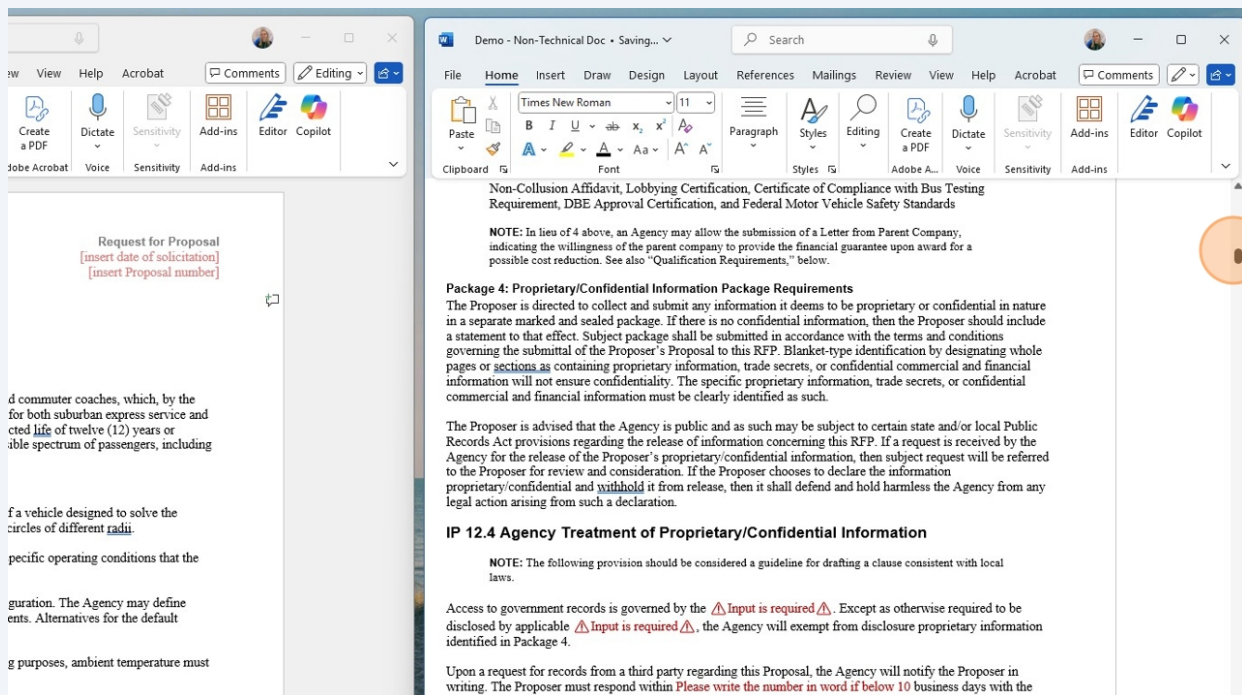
ew View Help Acrobat
Comments Editing
Create a PDF
Dictate
Sensitivity
Add-ins
Editor
Copilot
dobe Acrobat Voice Sensitivity Add-ins

Request for Proposal
[insert date of solicitation]
[insert Proposal number]

d commuter coaches, which, by the for both suburban express service and cted life of twelve (12) years or sible spectrum of passengers, including

f a vehicle designed to solve the circles of different radii.

pecific operating conditions that the

guration. The Agency may define ents. Alternatives for the default

g purposes, ambient temperature must

Demo - Non-Technical Doc • Saving...
Search
File Home Insert Draw Design Layout References Mailings Review View Help Acrobat
Comments
Paste
Times New Roman
11
Paragraph
Styles
Editing
Create a PDF
Dictate
Sensitivity
Add-ins
Editor
Copilot
Clipboard Font Styles Adobe A... Voice Sensitivity Add-ins

Non-Collusion Affidavit, Lobbying Certification, Certificate of Compliance with Bus Testing Requirement, DBE Approval Certification, and Federal Motor Vehicle Safety Standards

NOTE: In lieu of 4 above, an Agency may allow the submission of a Letter from Parent Company, indicating the willingness of the parent company to provide the financial guarantee upon award for a possible cost reduction. See also "Qualification Requirements," below.

Package 4: Proprietary/Confidential Information Package Requirements
The Proposer is directed to collect and submit any information it deems to be proprietary or confidential in nature in a separate marked and sealed package. If there is no confidential information, then the Proposer should include a statement to that effect. Subject package shall be submitted in accordance with the terms and conditions governing the submittal of the Proposer's Proposal to this RFP. Blanket-type identification by designating whole pages or sections as containing proprietary information, trade secrets, or confidential commercial and financial information will not ensure confidentiality. The specific proprietary information, trade secrets, or confidential commercial and financial information must be clearly identified as such.

The Proposer is advised that the Agency is public and as such may be subject to certain state and/or local Public Records Act provisions regarding the release of information concerning this RFP. If a request is received by the Agency for the release of the Proposer's proprietary/confidential information, then subject request will be referred to the Proposer for review and consideration. If the Proposer chooses to declare the information proprietary/confidential and withhold it from release, then it shall defend and hold harmless the Agency from any legal action arising from such a declaration.

IP 12.4 Agency Treatment of Proprietary/Confidential Information

NOTE: The following provision should be considered a guideline for drafting a clause consistent with local laws.

Access to government records is governed by the Input is required. Except as otherwise required to be disclosed by applicable Input is required, the Agency will exempt from disclosure proprietary information identified in Package 4.

Upon a request for records from a third party regarding this Proposal, the Agency will notify the Proposer in writing. The Proposer must respond within Please write the number in word if below 10 business days with the